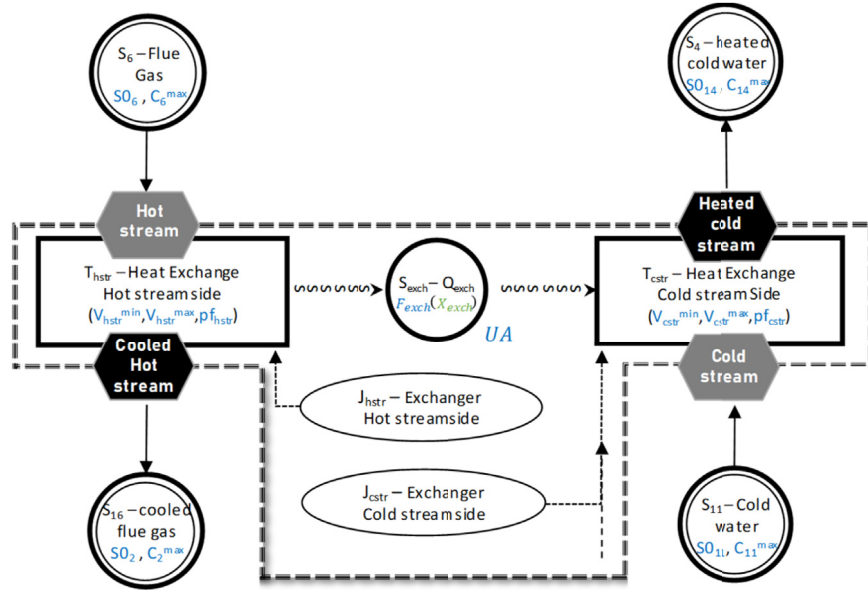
$S_6$ – Flue Gas
$S0_6$ , $C_6^{max}$

$S_4$ – heated cold water
$S0_{14}$ , $C_{14}^{max}$

Hot stream

Heated cold stream

$T_{hstr}$ – Heat Exchange Hot stream side
($V_{hstr}^{min}$, $V_{hstr}^{max}$, $pf_{hstr}$)

$S_{exch}$ – $Q_{exch}$
$F_{exch}(X_{exch})$

$UA$

$T_{cstr}$ – Heat Exchange Cold stream Side
($V_{cstr}^{min}$, $V_{cstr}^{max}$, $pf_{cstr}$)

Cooled Hot stream

Cold stream

$J_{hstr}$ – Exchanger Hot stream side

$J_{cstr}$ – Exchanger Cold stream side

$S_{16}$ – cooled flue gas
$S0_2$ , $C_2^{max}$

$S_{11}$ – Cold water
$S0_{1l}$, $C_{11}^{max}$